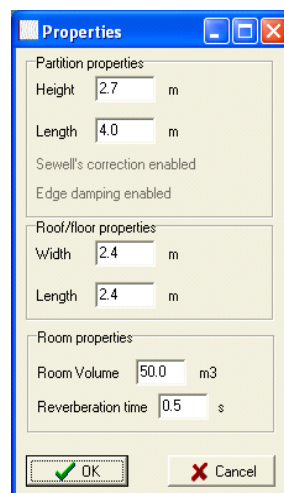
Properties

Partition properties
Height 2.7 m
Length 4.0 m
Sewell's correction enabled
Edge damping enabled

Roof/floor properties
Width 2.4 m
Length 2.4 m

Room properties
Room Volume 50.0 m3
Reverberation time 0.5 s

OK
Cancel